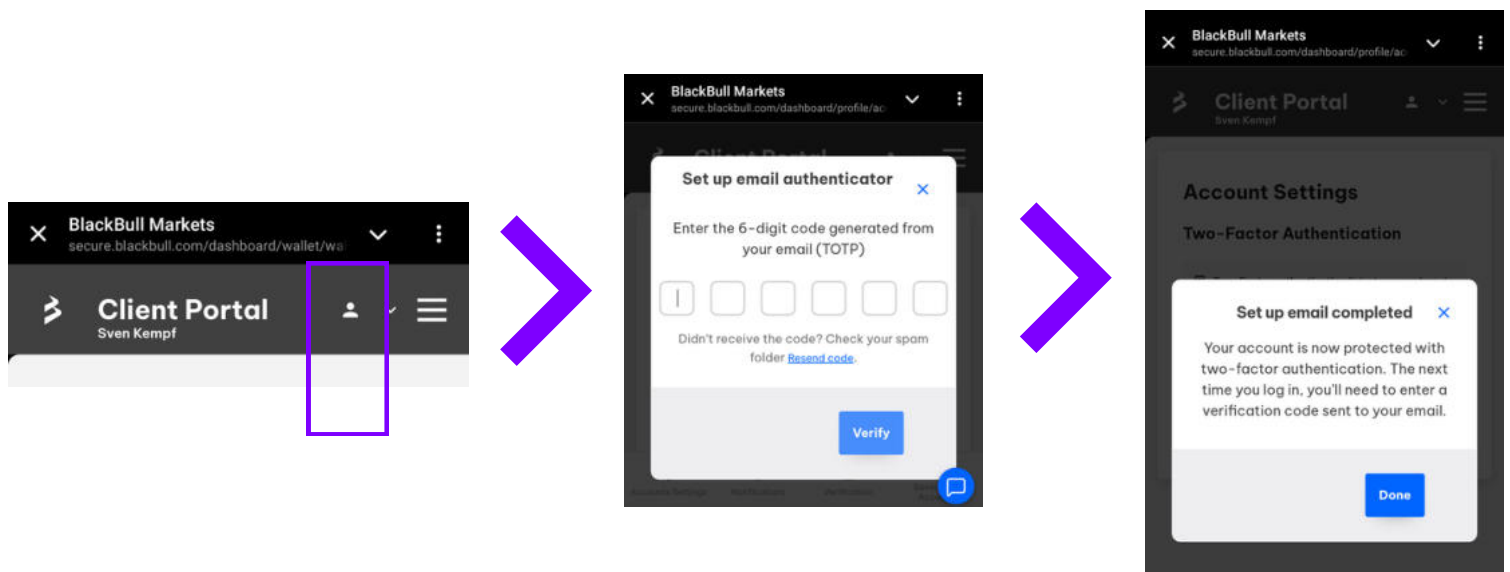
BlackBull Markets
secure.blackbull.com/dashboard/wallet/wa

Client Portal
Sven Kempf

BlackBull Markets
secure.blackbull.com/dashboard/profile/ac

Set up email authenticator

Enter the 6-digit code generated from your email (TOTP)

Didn't receive the code? Check your spam folder Resend code.

Verify

BlackBull Markets
secure.blackbull.com/dashboard/profile/ac

Client Portal
Sven Kempf

Account Settings

Two-Factor Authentication

Set up email completed

Your account is now protected with two-factor authentication. The next time you log in, you'll need to enter a verification code sent to your email.

Done